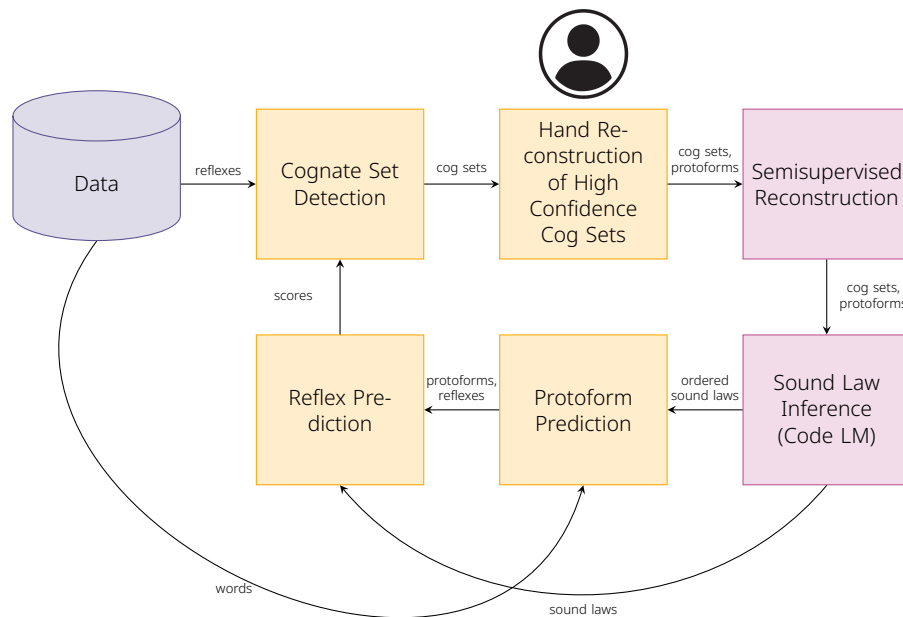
Data

reflexes

Cognate Set Detection

cog sets

Hand Reconstruction of High Confidence Cog Sets

cog sets, protoforms

Semisupervised Reconstruction

cog sets, protoforms

scores

Reflex Prediction

protoforms, reflexes

Protoform Prediction

ordered sound laws

Sound Law Inference (Code LM)

words

sound laws